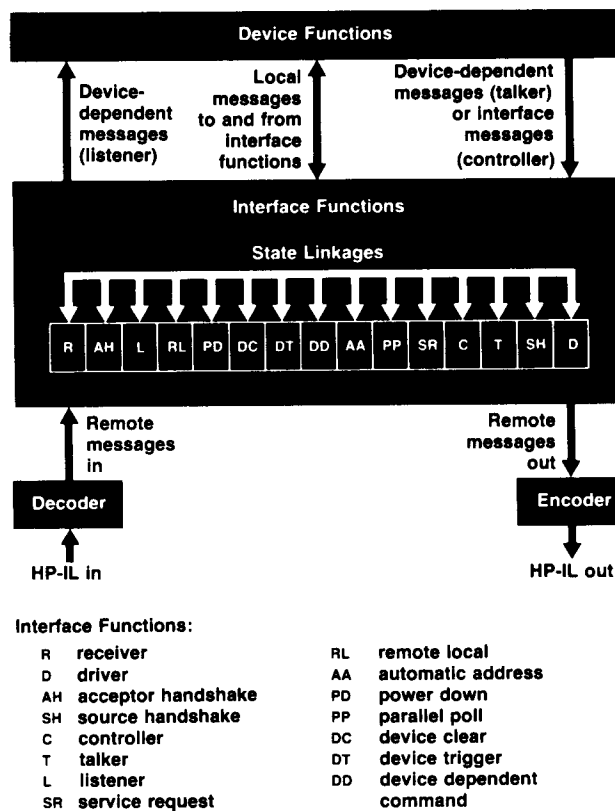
Device Functions

Device-dependent messages (listener)

Local messages to and from interface functions

Device-dependent messages (talker) or interface messages (controller)

Interface Functions

State Linkages

R AH L RL PD DC DT DD AA PP SR C T SH D

Remote messages in

Remote messages out

Decoder

Encoder

HP-IL in

HP-IL out

Interface Functions:

R receiver
D driver
AH acceptor handshake
SH source handshake
C controller
T talker
L listener
SR service request

RL remote local
AA automatic address
PD power down
PP parallel poll
DC device clear
DT device trigger
DD device dependent command